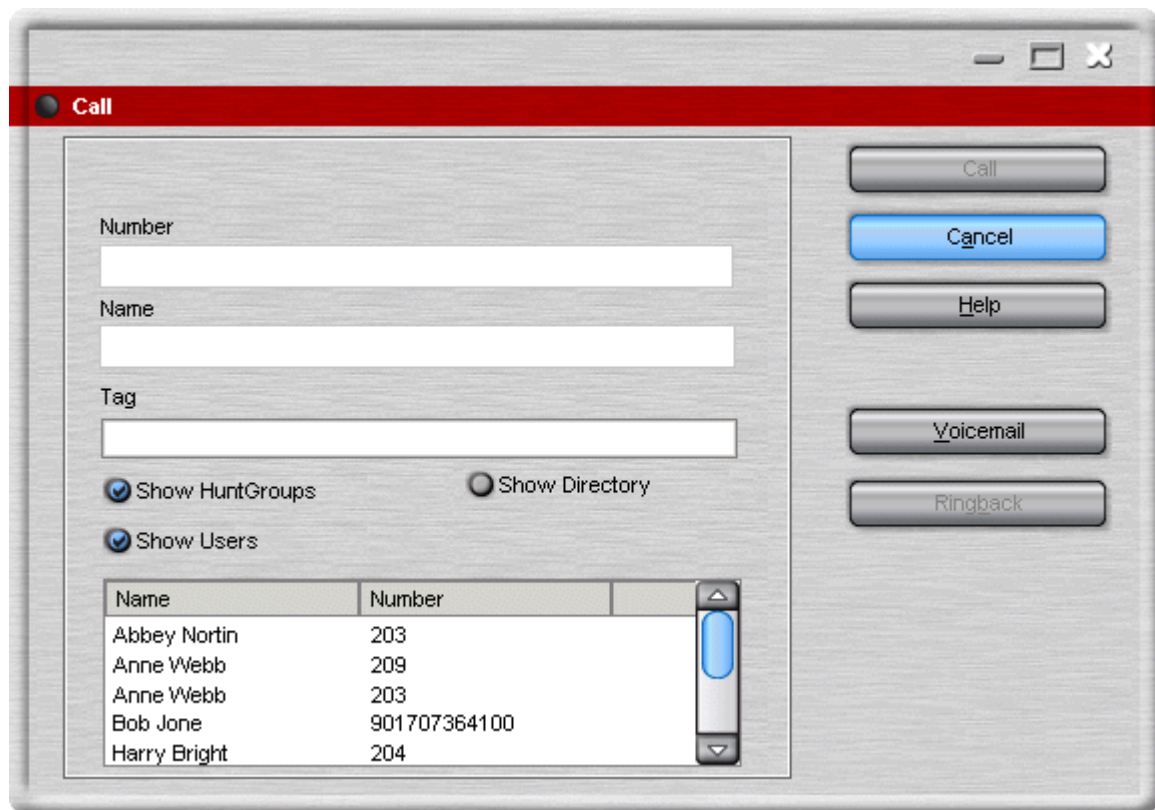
Call

Number

Name

Tag

Show HuntGroups

Show Directory

Show Users

| Name | Number |
|---|---|
| Abbey Nortin | 203 |
| Anne Webb | 209 |
| Anne Webb | 203 |
| Bob Jone | 901707364100 |
| Harry Bright | 204 |

Call

Cancel

Help

Voicemail

Ringback